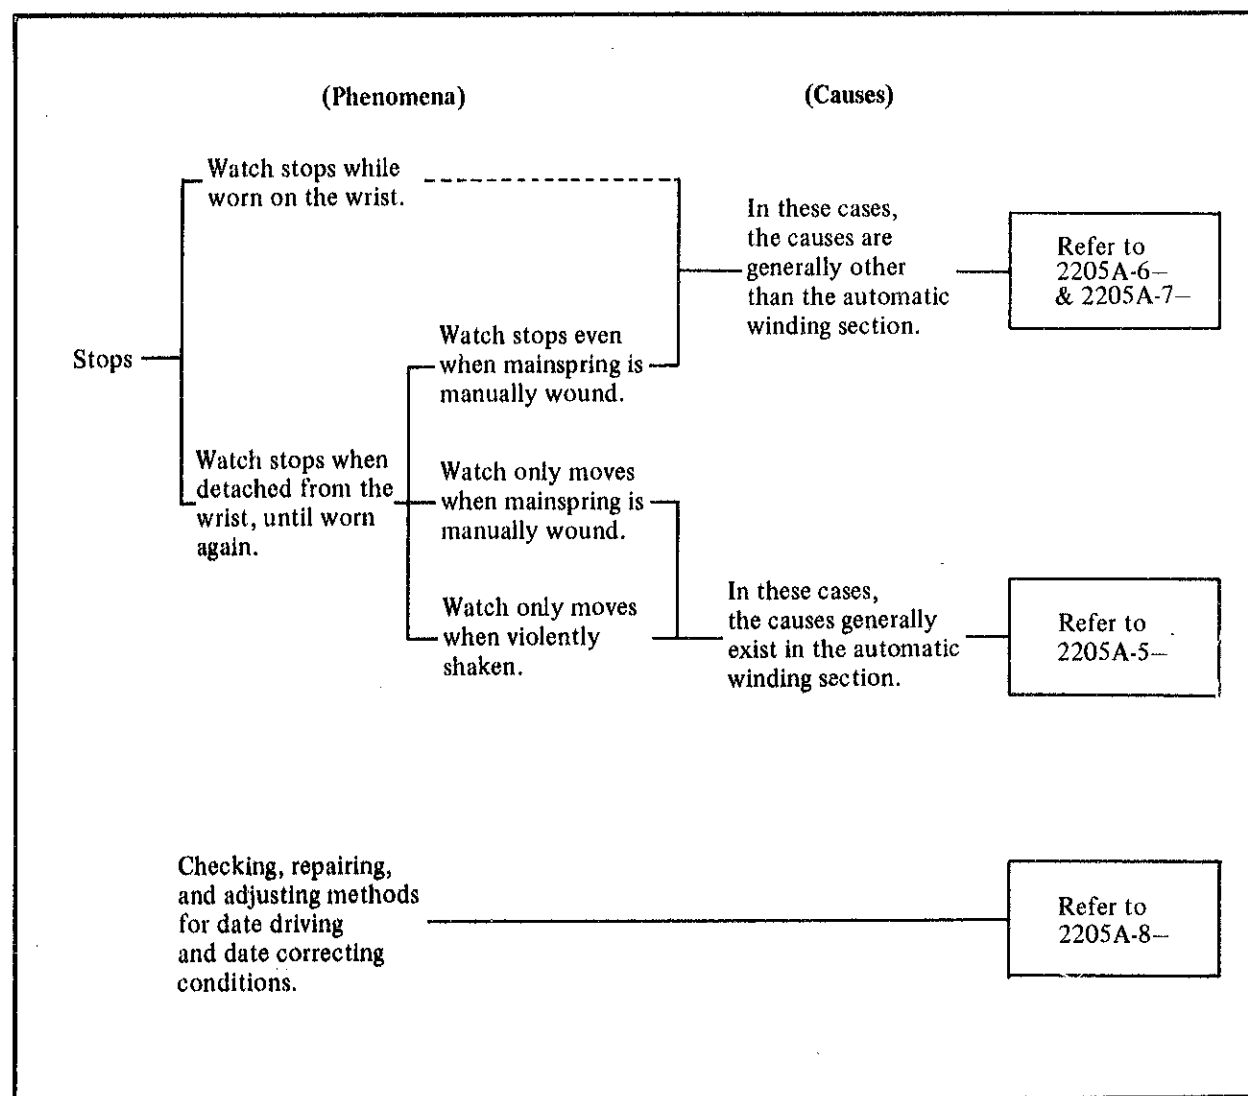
(Phenomena)

(Causes)

Stops

Watch stops while worn on the wrist.

Watch stops when detached from the wrist, until worn again.

Watch stops even when mainspring is manually wound.

Watch only moves when mainspring is manually wound.

Watch only moves when violently shaken.

In these cases, the causes are generally other than the automatic winding section.

Refer to 2205A-6– & 2205A-7–

In these cases, the causes generally exist in the automatic winding section.

Refer to 2205A-5–

Checking, repairing, and adjusting methods for date driving and date correcting conditions.

Refer to 2205A-8–